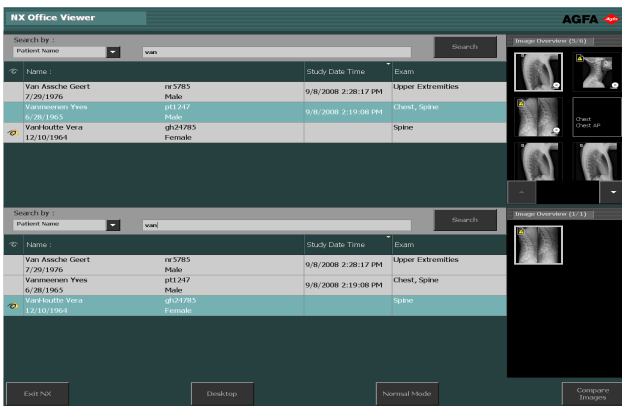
NX Office Viewer

AGFA Agfa

Search by :
Patient Name
van
Search

Image Overview (5/6)

| | Name : | | Study Date Time | Exam |
|---|---|---|---|---|
| | Van Assche Geert 7/29/1976 | nr5785 Male | 9/8/2008 2:28:17 PM | Upper Extremities |
| | Vanmeenen Yves 6/28/1965 | pt1247 Male | 9/8/2008 2:19:08 PM | Chest, Spine |
| | VanHoutte Vera 12/10/1964 | gh24785 Female | | Spine |

Chest
Chest AP

Search by :
Patient Name
van
Search

Image Overview (1/1)

| | Name : | | Study Date Time | Exam |
|---|---|---|---|---|
| | Van Assche Geert 7/29/1976 | nr5785 Male | 9/8/2008 2:28:17 PM | Upper Extremities |
| | Vanmeenen Yves 6/28/1965 | pt1247 Male | 9/8/2008 2:19:08 PM | Chest, Spine |
| | VanHoutte Vera 12/10/1964 | gh24785 Female | | Spine |

Exit NX
Desktop
Normal Mode
Compare Images